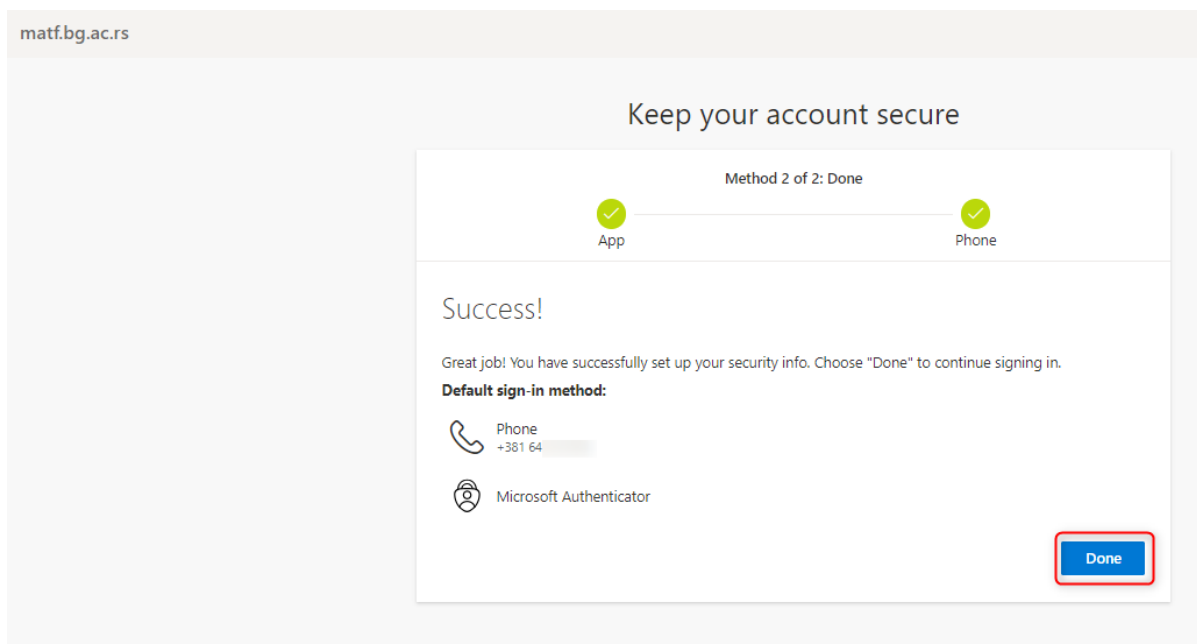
matf.bg.ac.rs

Keep your account secure

Method 2 of 2: Done

App

Phone

Success!

Great job! You have successfully set up your security info. Choose "Done" to continue signing in.

**Default sign-in method:**

Phone
+381 64 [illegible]

Microsoft Authenticator

Done